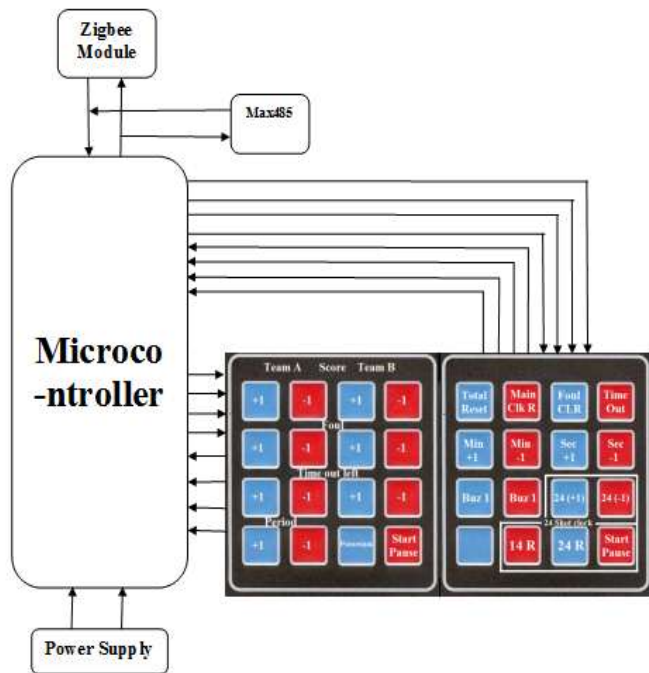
Zigbee Module

Max485

Microco
-ntroller

Team A Score Team B

| +1 | -1 | +1 | -1 |
|---|---|---|---|

Foul

| +1 | -1 | +1 | -1 |
|---|---|---|---|

Time out left

| +1 | -1 | +1 | -1 |
|---|---|---|---|

Period

| +1 | -1 | Posession | Start Pause |
|---|---|---|---|

| Total Reset | Main Clk R | Foul CLR | Time Out |
|---|---|---|---|
| Min +1 | Min -1 | Sec +1 | Sec -1 |
| Buz 1 | Buz 1 | 24 (+1) | 24 (-1) |

24 Shot clock

| | 14 R | 24 R | Start Pause |
|---|---|---|---|

Power Supply